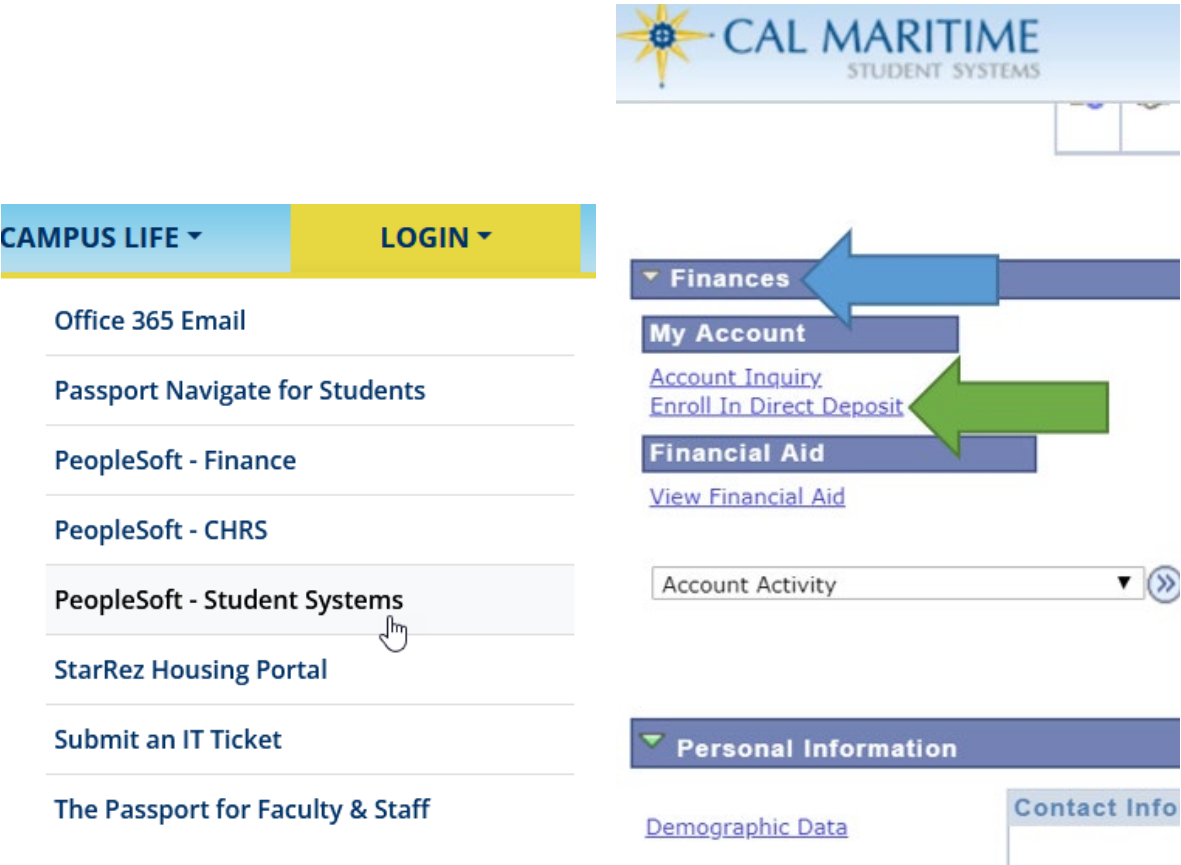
CAMPUS LIFE
LOGIN

Office 365 Email
Passport Navigate for Students
PeopleSoft - Finance
PeopleSoft - CHRS
PeopleSoft - Student Systems
StarRez Housing Portal
Submit an IT Ticket
The Passport for Faculty & Staff

CAL MARITIME
STUDENT SYSTEMS

Finances
My Account
Account Inquiry
Enroll In Direct Deposit
Financial Aid
View Financial Aid

Account Activity

Personal Information
Demographic Data
Contact Info